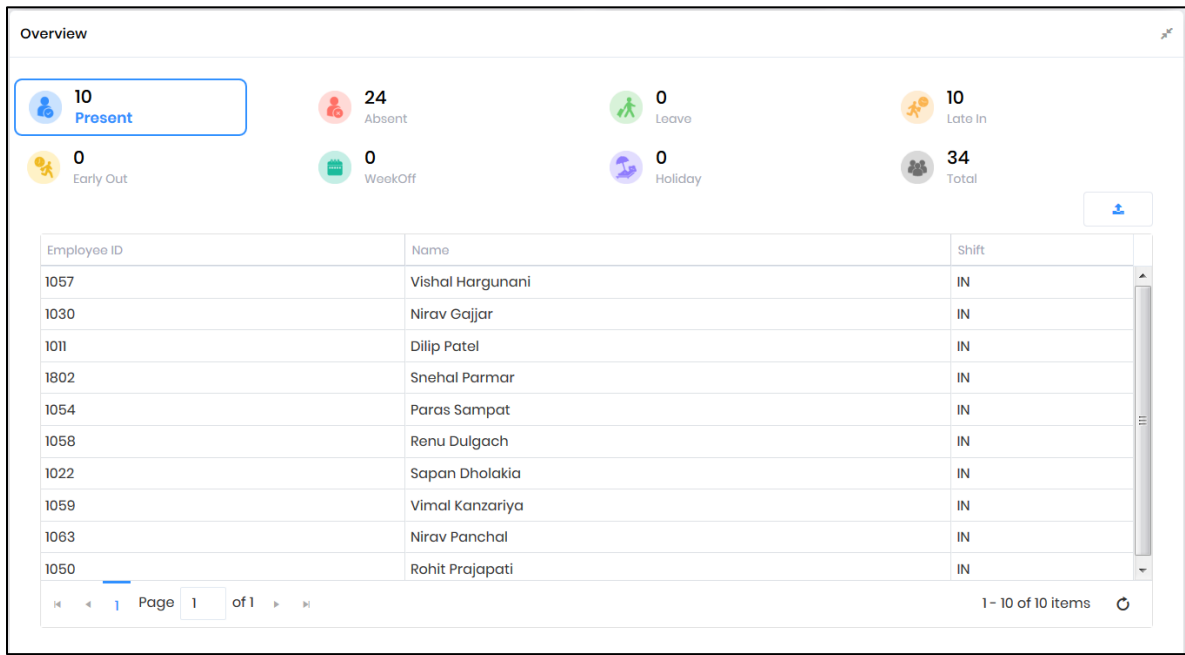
Overview

10
Present

24
Absent

0
Leave

10
Late In

0
Early Out

0
WeekOff

0
Holiday

34
Total

| Employee ID | Name | Shift |
|---|---|---|
| 1057 | Vishal Hargunani | IN |
| 1030 | Nirav Gajjar | IN |
| 1011 | Dilip Patel | IN |
| 1802 | Snehal Parmar | IN |
| 1054 | Paras Sampat | IN |
| 1058 | Renu Dulgach | IN |
| 1022 | Sapan Dholakia | IN |
| 1059 | Vimal Kanzariya | IN |
| 1063 | Nirav Panchal | IN |
| 1050 | Rohit Prajapati | IN |

1 Page 1 of 1

1 - 10 of 10 items